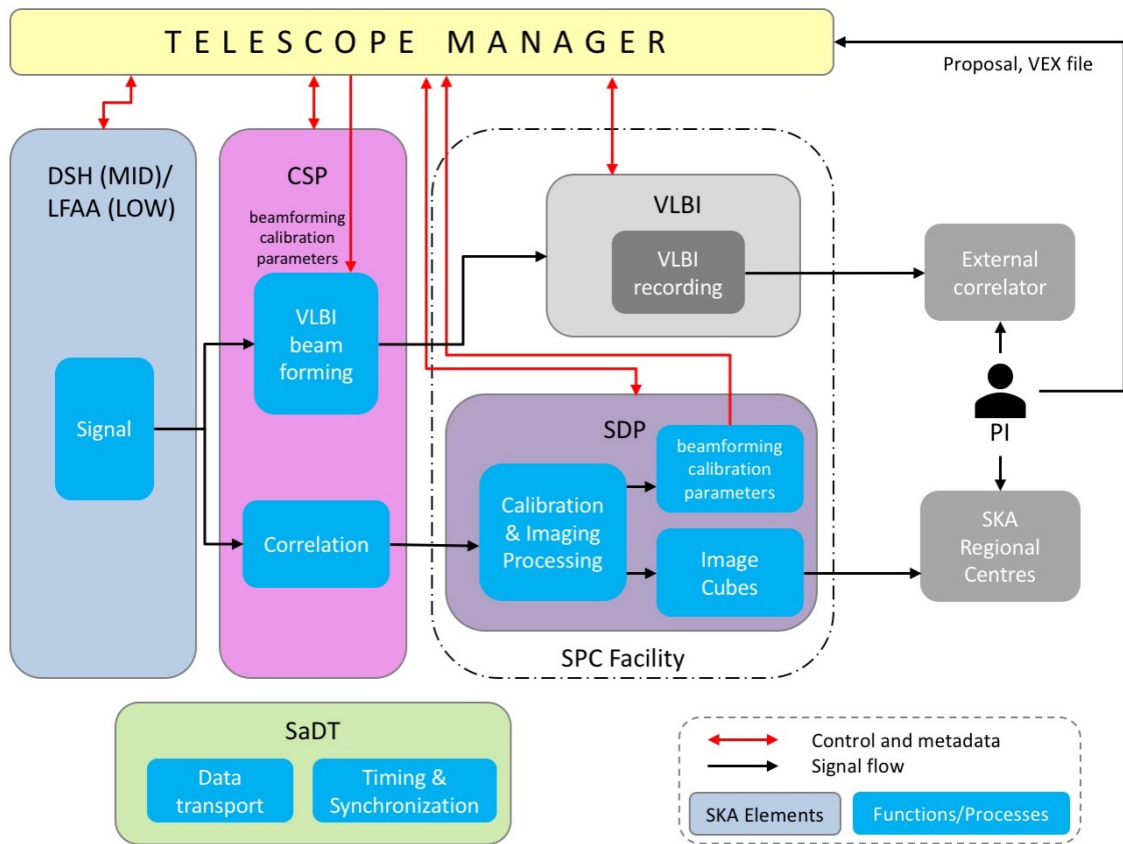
TELESCOPE MANAGER

Proposal, VEX file

DSH (MID)/ LFAA (LOW)

Signal

CSP

beamforming calibration parameters

VLBI beam forming

Correlation

VLBI

VLBI recording

SDP

Calibration & Imaging Processing

beamforming calibration parameters

Image Cubes

SPC Facility

External correlator

PI

SKA Regional Centres

SaDT

Data transport

Timing & Synchronization

Control and metadata

Signal flow

SKA Elements

Functions/Processes